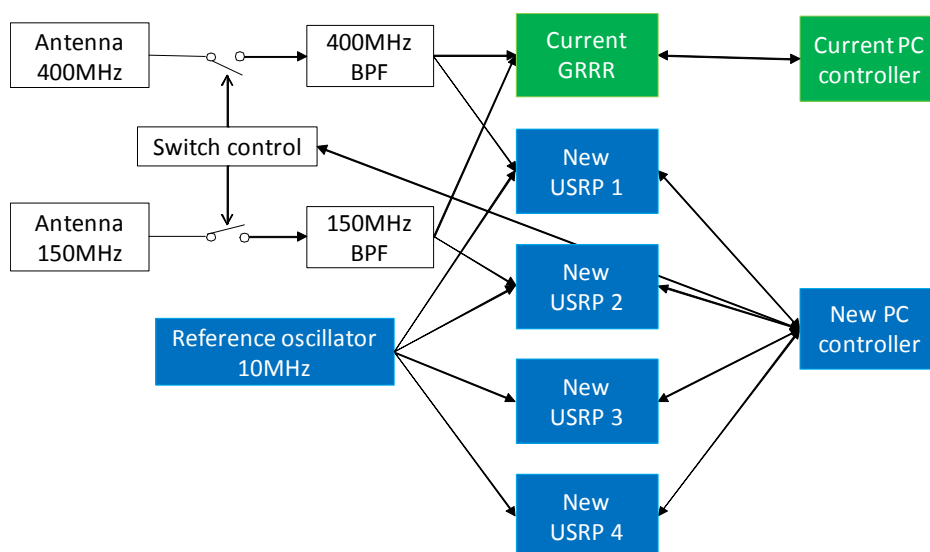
Antenna 400MHz

400MHz BPF

Current GRRR

Current PC controller

Switch control

New USRP 1

Antenna 150MHz

150MHz BPF

New USRP 2

Reference oscillator 10MHz

New PC controller

New USRP 3

New USRP 4